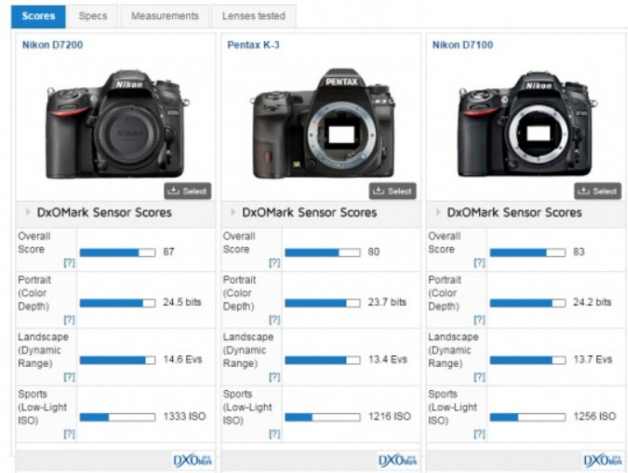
Scores | Specs | Measurements | Lenses tested

Nikon D7200

Nikon

Select

DxOMark Sensor Scores

Overall Score [?] 87

Portrait (Color Depth) [?] 24.5 bits

Landscape (Dynamic Range) [?] 14.6 Evs

Sports (Low-Light ISO) [?] 1333 ISO

DXOMARK

Pentax K-3

PENTAX

Select

DxOMark Sensor Scores

Overall Score [?] 80

Portrait (Color Depth) [?] 23.7 bits

Landscape (Dynamic Range) [?] 13.4 Evs

Sports (Low-Light ISO) [?] 1216 ISO

DXOMARK

Nikon D7100

Nikon

Select

DxOMark Sensor Scores

Overall Score [?] 83

Portrait (Color Depth) [?] 24.2 bits

Landscape (Dynamic Range) [?] 13.7 Evs

Sports (Low-Light ISO) [?] 1256 ISO

DXOMARK